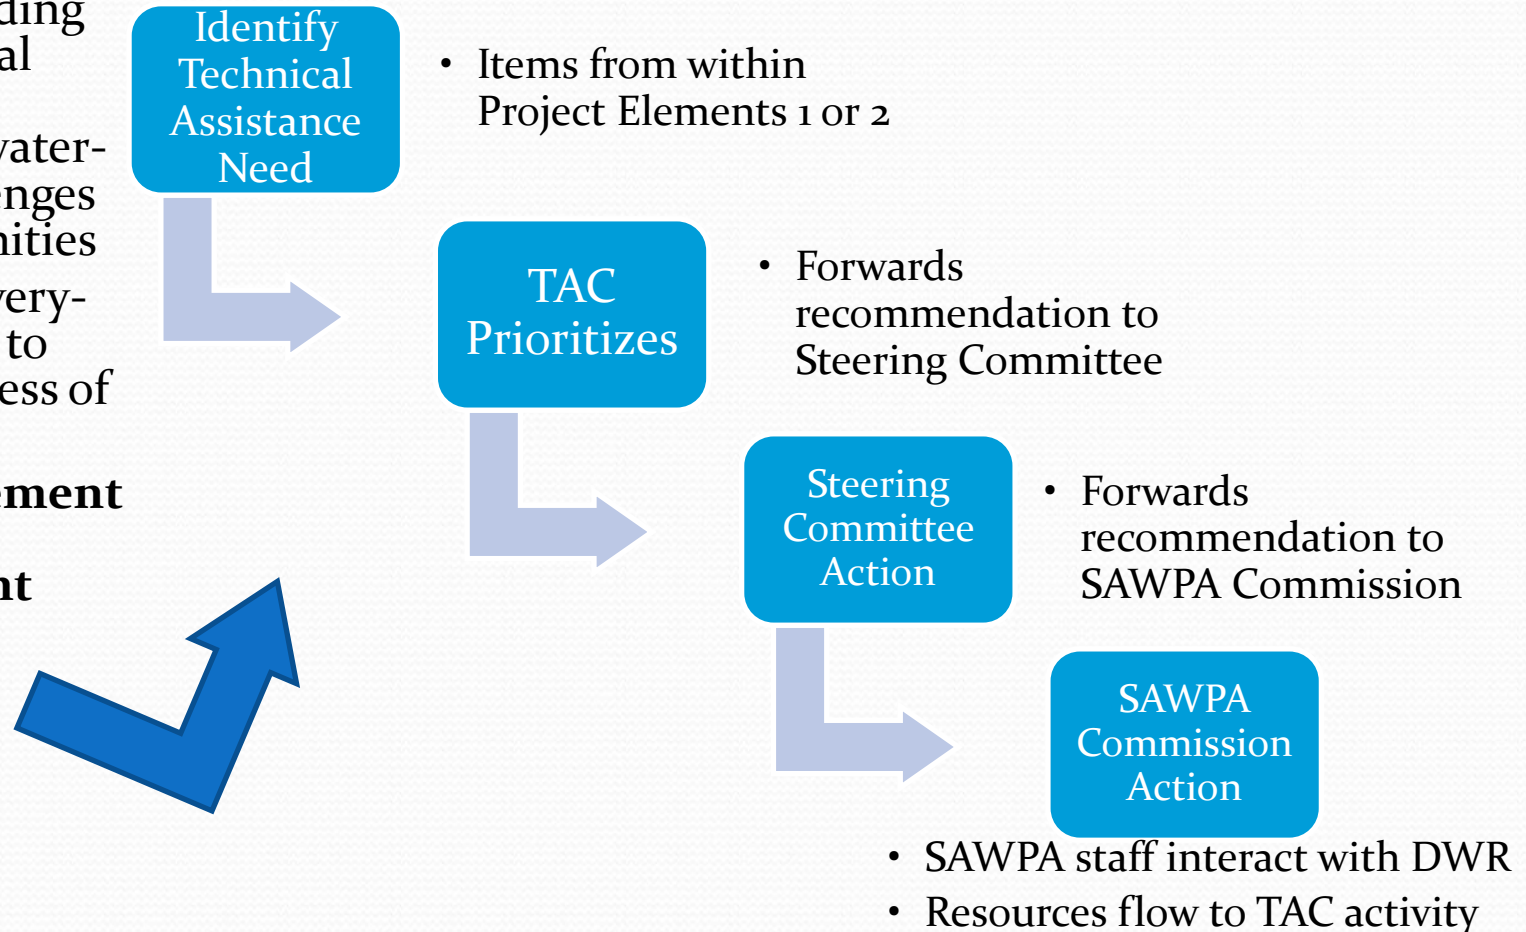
ding
al

ater-
nges
ities
ery-
to
ess of

ment

nt

Identify Technical Assistance Need

• Items from within Project Elements 1 or 2

TAC Prioritizes

• Forwards recommendation to Steering Committee

Steering Committee Action

• Forwards recommendation to SAWPA Commission

SAWPA Commission Action

• SAWPA staff interact with DWR
• Resources flow to TAC activity